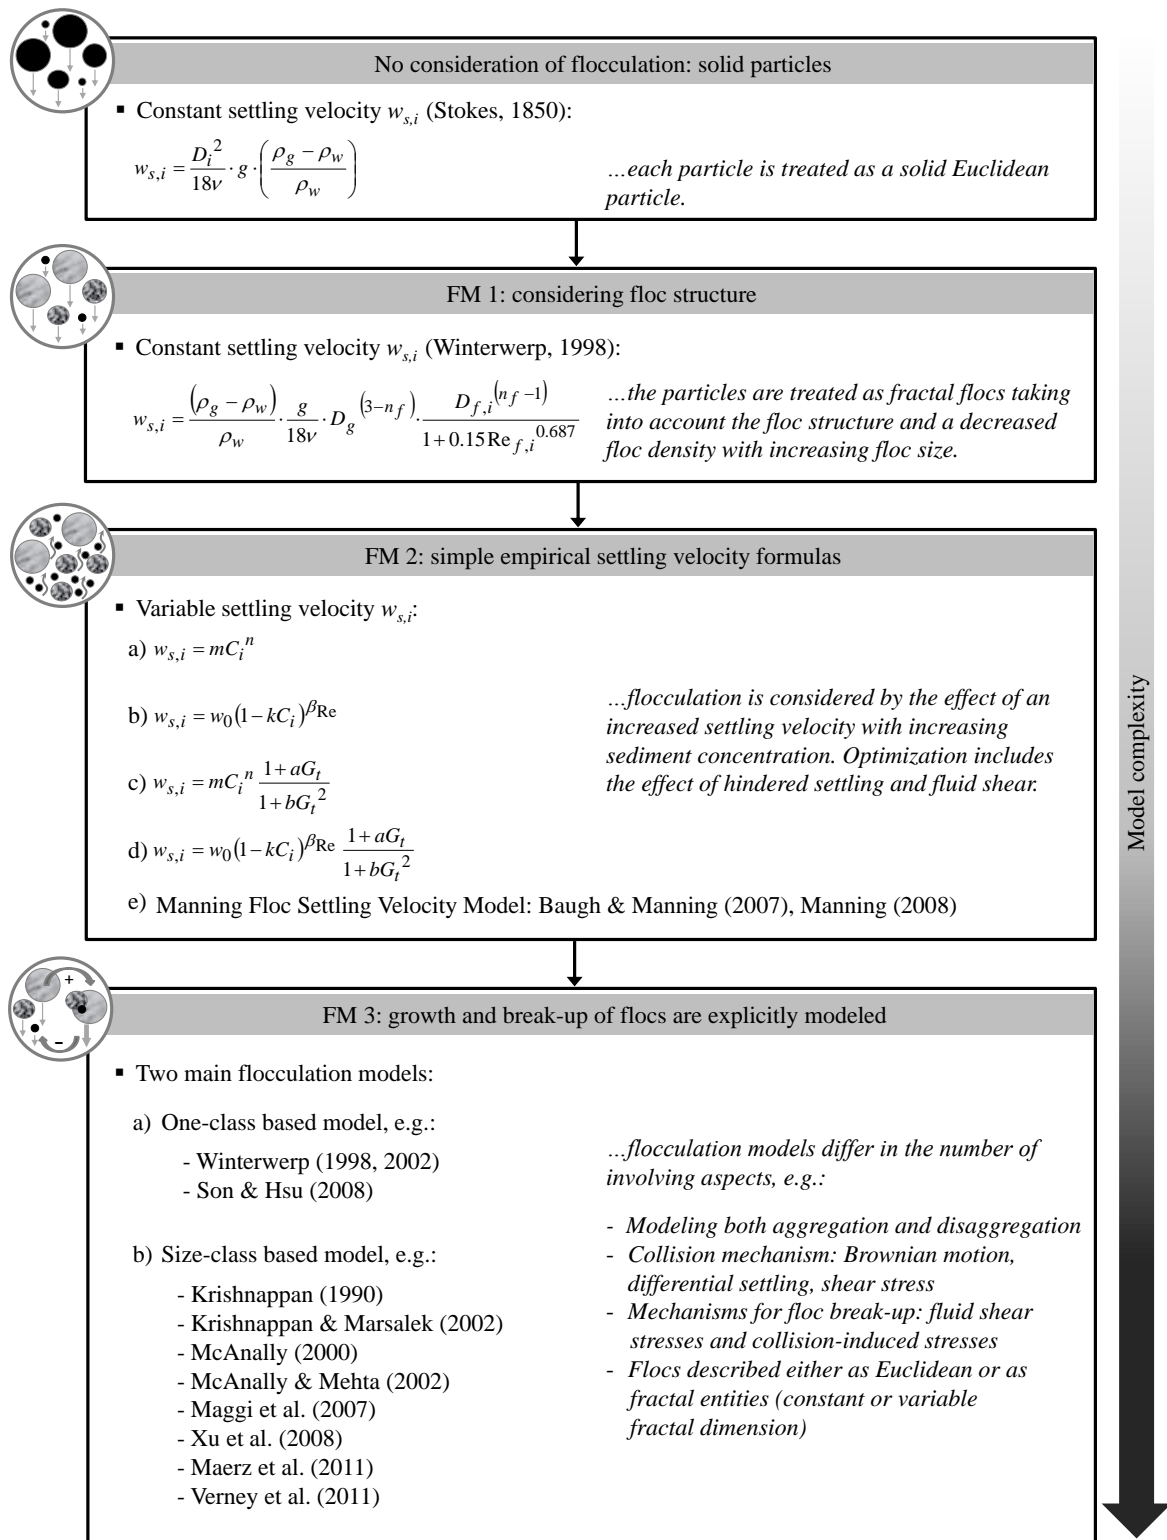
No consideration of flocculation: solid particles

▪ Constant settling velocity $w_{s,i}$ (Stokes, 1850):

$w_{s,i} = \frac{D_i^2}{18\nu} \cdot g \cdot \left( \frac{\rho_g - \rho_w}{\rho_w} \right)$

*…each particle is treated as a solid Euclidean particle.*

FM 1: considering floc structure

▪ Constant settling velocity $w_{s,i}$ (Winterwerp, 1998):

$w_{s,i} = \frac{(\rho_g - \rho_w)}{\rho_w} \cdot \frac{g}{18\nu} \cdot D_g^{(3-n_f)} \cdot \frac{D_{f,i}^{(n_f - 1)}}{1 + 0.15 \mathrm{Re}_{f,i}^{0.687}}$

*…the particles are treated as fractal flocs taking into account the floc structure and a decreased floc density with increasing floc size.*

FM 2: simple empirical settling velocity formulas

▪ Variable settling velocity $w_{s,i}$:

a) $w_{s,i} = mC_i^n$

b) $w_{s,i} = w_0 (1 - kC_i)^{\beta_{\mathrm{Re}}}$

c) $w_{s,i} = mC_i^n \frac{1 + aG_t}{1 + bG_t^2}$

d) $w_{s,i} = w_0 (1 - kC_i)^{\beta_{\mathrm{Re}}} \frac{1 + aG_t}{1 + bG_t^2}$

e) Manning Floc Settling Velocity Model: Baugh & Manning (2007), Manning (2008)

*…flocculation is considered by the effect of an increased settling velocity with increasing sediment concentration. Optimization includes the effect of hindered settling and fluid shear.*

Model complexity

+
–

FM 3: growth and break-up of flocs are explicitly modeled

▪ Two main flocculation models:

a) One-class based model, e.g.:
- Winterwerp (1998, 2002)
- Son & Hsu (2008)

b) Size-class based model, e.g.:
- Krishnappan (1990)
- Krishnappan & Marsalek (2002)
- McAnally (2000)
- McAnally & Mehta (2002)
- Maggi et al. (2007)
- Xu et al. (2008)
- Maerz et al. (2011)
- Verney et al. (2011)

*…flocculation models differ in the number of involving aspects, e.g.:*

*- Modeling both aggregation and disaggregation*
*- Collision mechanism: Brownian motion, differential settling, shear stress*
*- Mechanisms for floc break-up: fluid shear stresses and collision-induced stresses*
*- Flocs described either as Euclidean or as fractal entities (constant or variable fractal dimension)*